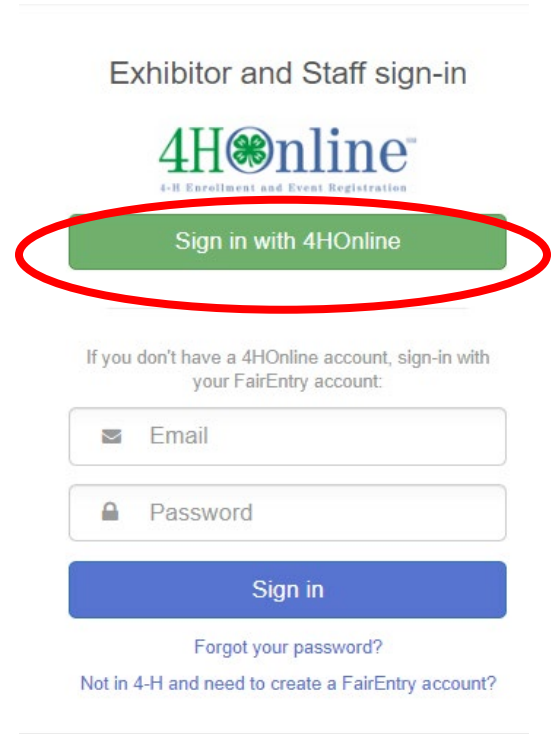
Exhibitor and Staff sign-in

4HOnline

4-H Enrollment and Event Registration

Sign in with 4HOnline

If you don't have a 4HOnline account, sign-in with your FairEntry account:

Email

Password

Sign in

Forgot your password?

Not in 4-H and need to create a FairEntry account?